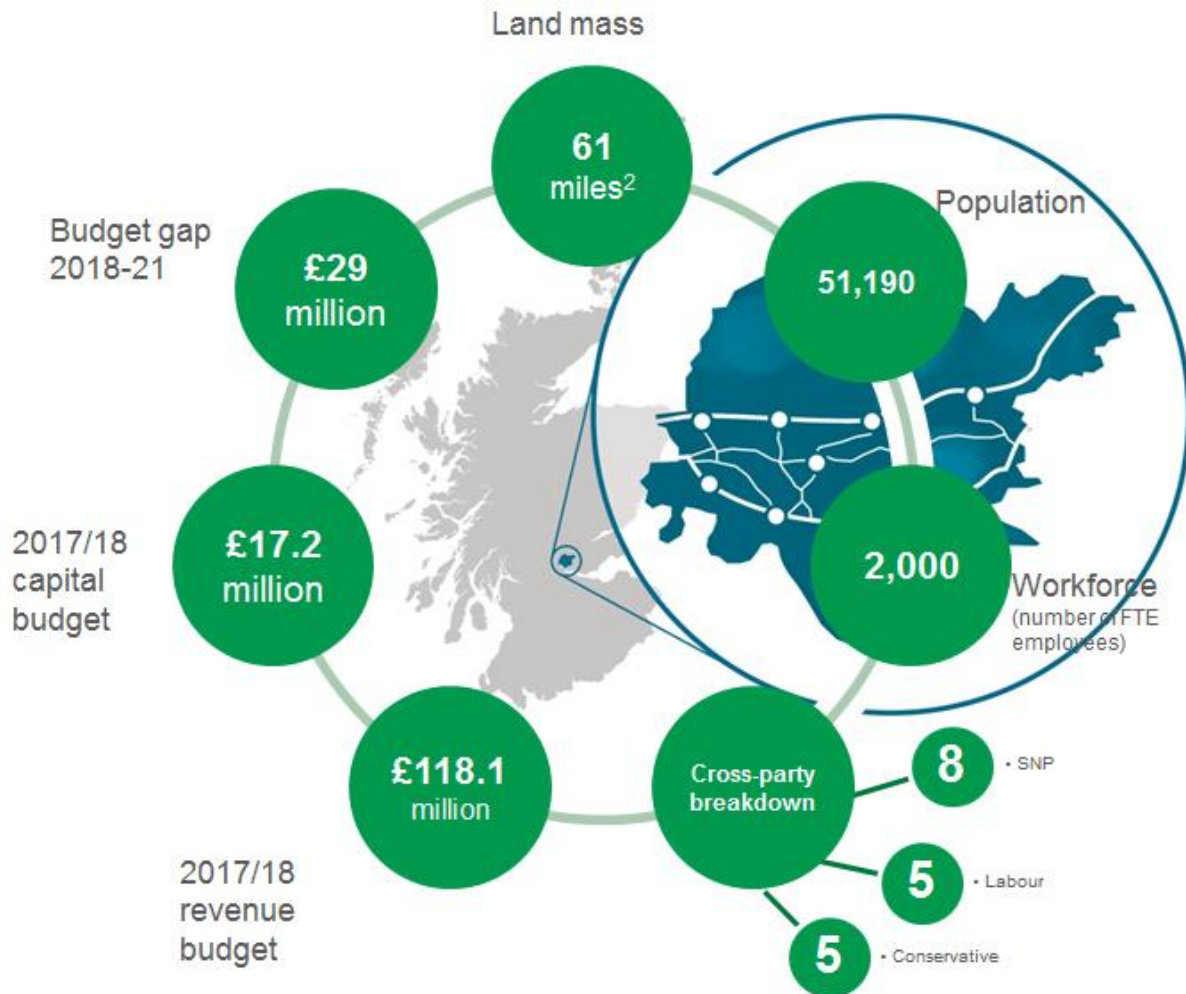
Land mass

61 miles$^2$

Population

51,190

Budget gap 2018-21

£29 million

2017/18 capital budget

£17.2 million

2,000

Workforce (number of FTE employees)

£118.1 million

2017/18 revenue budget

Cross-party breakdown

8 • SNP

5 • Labour

5 • Conservative